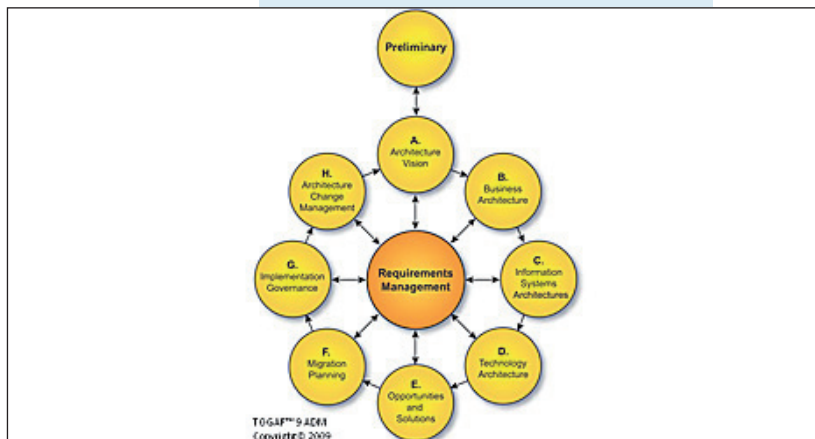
Preliminary

A.
Architecture
Vision

B.
Business
Architecture

C.
Information
Systems
Architectures

D.
Technology
Architecture

E.
Opportunities
and
Solutions

F.
Migration
Planning

G.
Implementation
Governance

H.
Architecture
Change
Management

Requirements
Management

TOGAF™ 9 ADM
Copyright© 2009